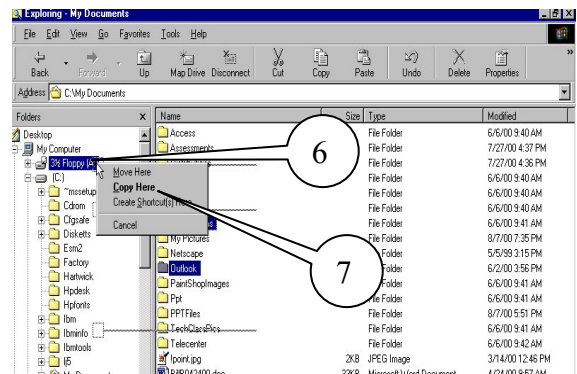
Exploring - My Documents

File Edit View Go Favorites Tools Help

Back Forward Up Map Drive Disconnect Cut Copy Paste Undo Delete Properties

Address C:\My Documents

Folders ×

Desktop
My Computer
3½ Floppy (A:)
(C:)
~mssetup
Cdrom
Cfgsafe
Disketts
Esm2
Factory
Hartwick
Hpdesk
Hpfonts
Ibm
Ibminfo
Ibmtools
I5

Move Here
Copy Here
Create Shortcut(s) Here
Cancel

6

7

| Name | Size | Type | Modified |
|---|---|---|---|
| Access | | File Folder | 6/6/00 9:40 AM |
| Assessments | | File Folder | 7/27/00 4:37 PM |
| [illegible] | | File Folder | 7/27/00 4:36 PM |
| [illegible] | | File Folder | 6/6/00 9:40 AM |
| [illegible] | | File Folder | 6/6/00 9:40 AM |
| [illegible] | | File Folder | 6/6/00 9:40 AM |
| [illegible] | | File Folder | 6/6/00 9:41 AM |
| My Pictures | | File Folder | 8/7/00 7:35 PM |
| Netscape | | File Folder | 5/5/99 3:15 PM |
| Outlook | | File Folder | 6/2/00 3:56 PM |
| PaintShopImages | | File Folder | 6/6/00 9:41 AM |
| Ppt | | File Folder | 6/6/00 9:41 AM |
| PPTFiles | | File Folder | 8/7/00 5:51 PM |
| TechClassPics | | File Folder | 6/6/00 9:41 AM |
| Telecenter | | File Folder | 6/6/00 9:42 AM |
| fpoint.jpg | 2KB | JPEG Image | 3/14/00 12:46 PM |
| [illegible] | 22KB | Microsoft Word Document | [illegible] |